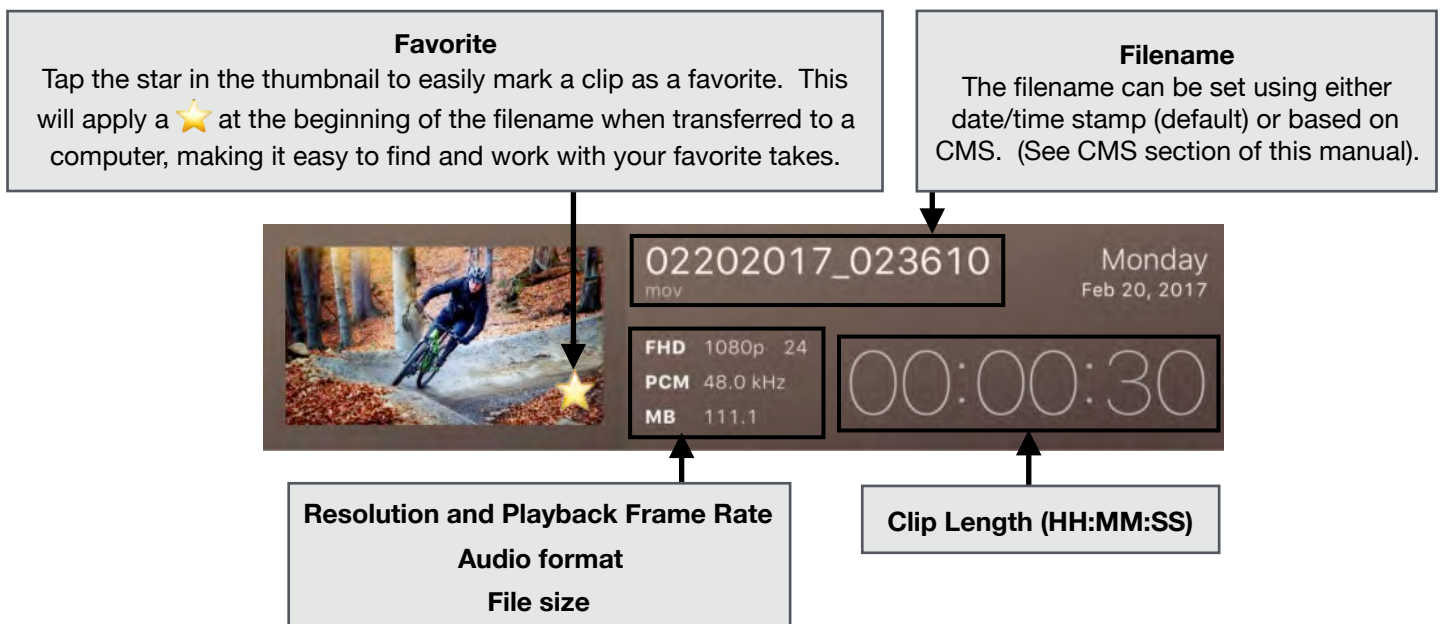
**Favorite**
Tap the star in the thumbnail to easily mark a clip as a favorite. This will apply a ⭐ at the beginning of the filename when transferred to a computer, making it easy to find and work with your favorite takes.

**Filename**
The filename can be set using either date/time stamp (default) or based on CMS. (See CMS section of this manual).

02202017_023610
mov

Monday
Feb 20, 2017

FHD 1080p 24
PCM 48.0 kHz
MB 111.1

00:00:30

**Resolution and Playback Frame Rate**
**Audio format**
**File size**

**Clip Length (HH:MM:SS)**